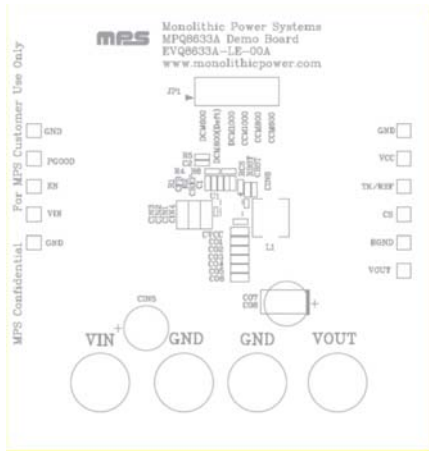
MPS

Monolithic Power Systems
MPQ8633A Demo Board
EVQ8633A-LE-00A
www.monolithicpower.com

For MPS Customer Use Only

MPS Confidential

JP1

DCM600
DCM300(Default)
DCM1000
CCM1000
CCM600
CCM800

GND
PGOOD
EN
VIN
GND

GND
VCC
TK/MSF
CS
BGND
VOUT

R5
R4
L1
CVCC

C07
C08
CIN5

VIN
GND
GND
VOUT

+
+